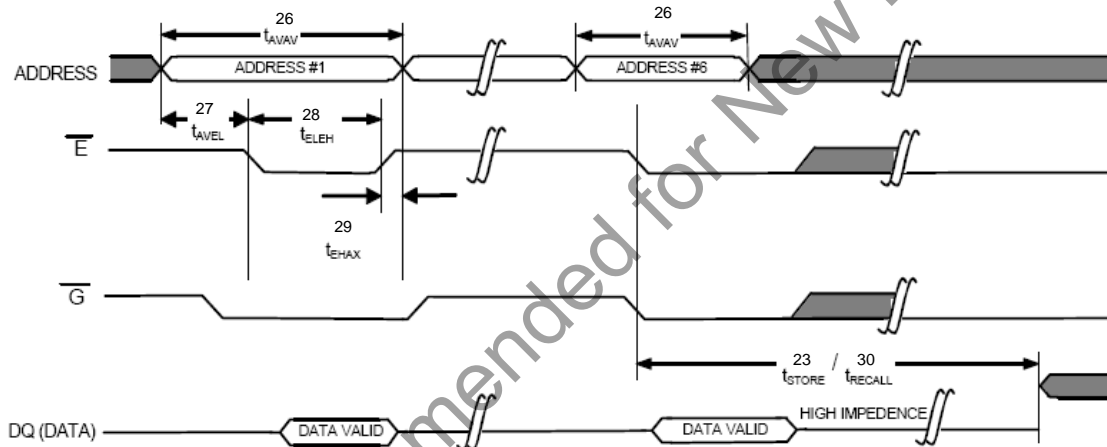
26
$t_{AVAV}$

26
$t_{AVAV}$

ADDRESS

ADDRESS #1

ADDRESS #6

27
$t_{AVEL}$

28
$t_{ELEH}$

$\overline{E}$

29
$t_{EHAX}$

$\overline{G}$

23 / 30
$t_{STORE}$ / $t_{RECALL}$

DQ (DATA)

DATA VALID

DATA VALID

HIGH IMPEDENCE

mended for New